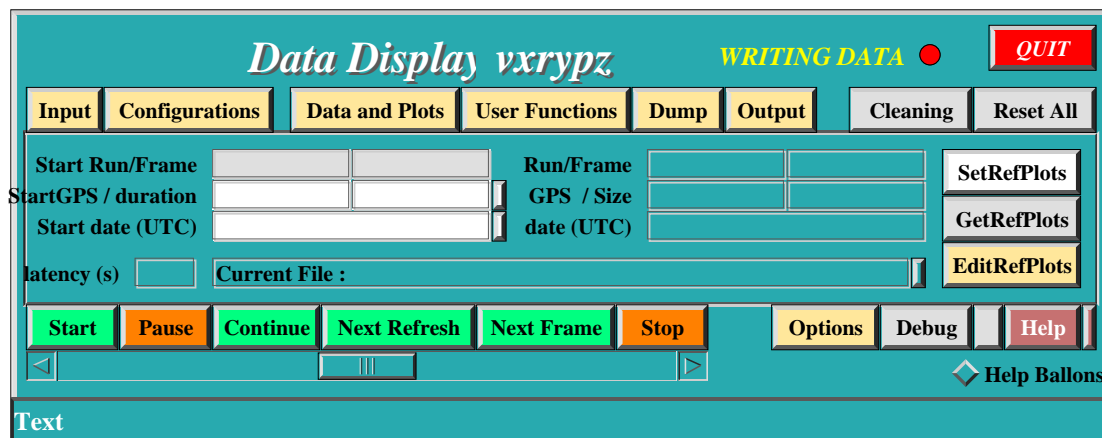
Data Display vxrypz
WRITING DATA
QUIT
Input
Configurations
Data and Plots
User Functions
Dump
Output
Cleaning
Reset All
Start Run/Frame
StartGPS / duration
Start date (UTC)
Run/Frame
GPS / Size
date (UTC)
SetRefPlots
GetRefPlots
EditRefPlots
latency (s)
Current File :
Start
Pause
Continue
Next Refresh
Next Frame
Stop
Options
Debug
Help
Help Ballons
Text